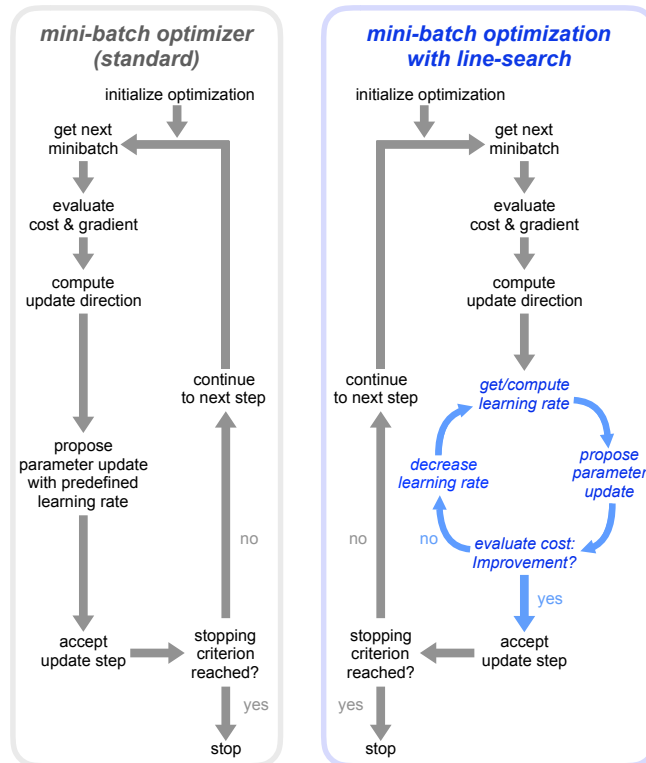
mini-batch optimizer (standard)

initialize optimization

get next minibatch

evaluate cost & gradient

compute update direction

propose parameter update with predefined learning rate

accept update step

stopping criterion reached?

yes

stop

no

continue to next step

mini-batch optimization with line-search

initialize optimization

get next minibatch

evaluate cost & gradient

compute update direction

get/compute learning rate

propose parameter update

evaluate cost: Improvement?

no

decrease learning rate

yes

accept update step

stopping criterion reached?

yes

stop

no

continue to next step